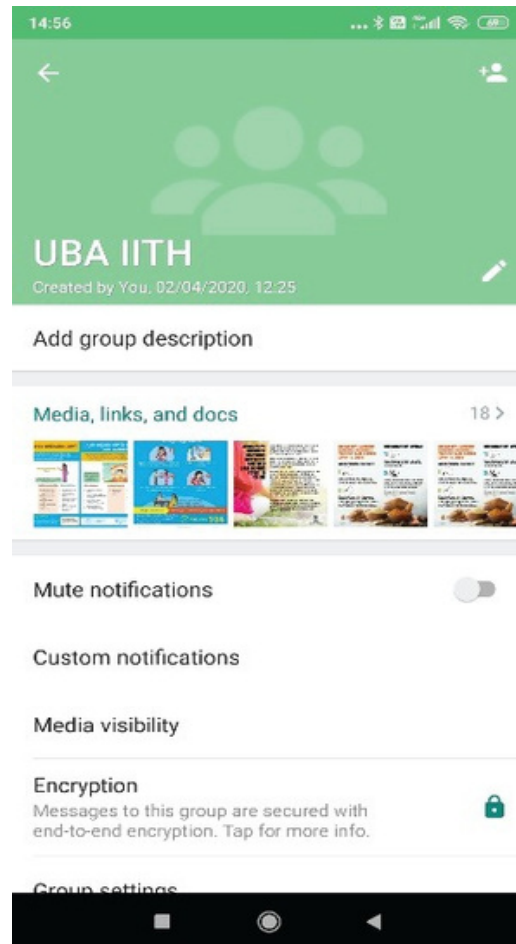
14:56

UBA IITH
Created by You, 02/04/2020, 12:25

Add group description

Media, links, and docs
18 >

Mute notifications

Custom notifications

Media visibility

Encryption
Messages to this group are secured with end-to-end encryption. Tap for more info.

Group settings